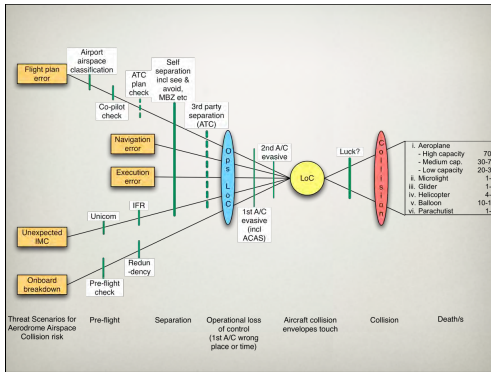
Flight plan error

Navigation error

Execution error

Unexpected IMC

Onboard breakdown

Airport airspace classification

Co-pilot check

ATC plan check

Self separation incl see & avoid, MBZ etc

3rd party separation (ATC)

Unicom

IFR

Redun-dency

Pre-flight check

Ops LoC

2nd A/C evasive

1st A/C evasive (incl ACAS)

LoC

Luck?

Collision

i. Aeroplane
- High capacity 70
- Medium cap. 30-7
- Low capacity 20-3
ii. Microlight 1-
iii. Glider 1-
iv. Helicopter 4-
v. Balloon 10-1
vi. Parachutist 1-

Threat Scenarios for Aerodrome Airspace Collision risk

Pre-flight

Separation

Operational loss of control (1st A/C wrong place or time)

Aircraft collision envelopes touch

Collision

Death/s